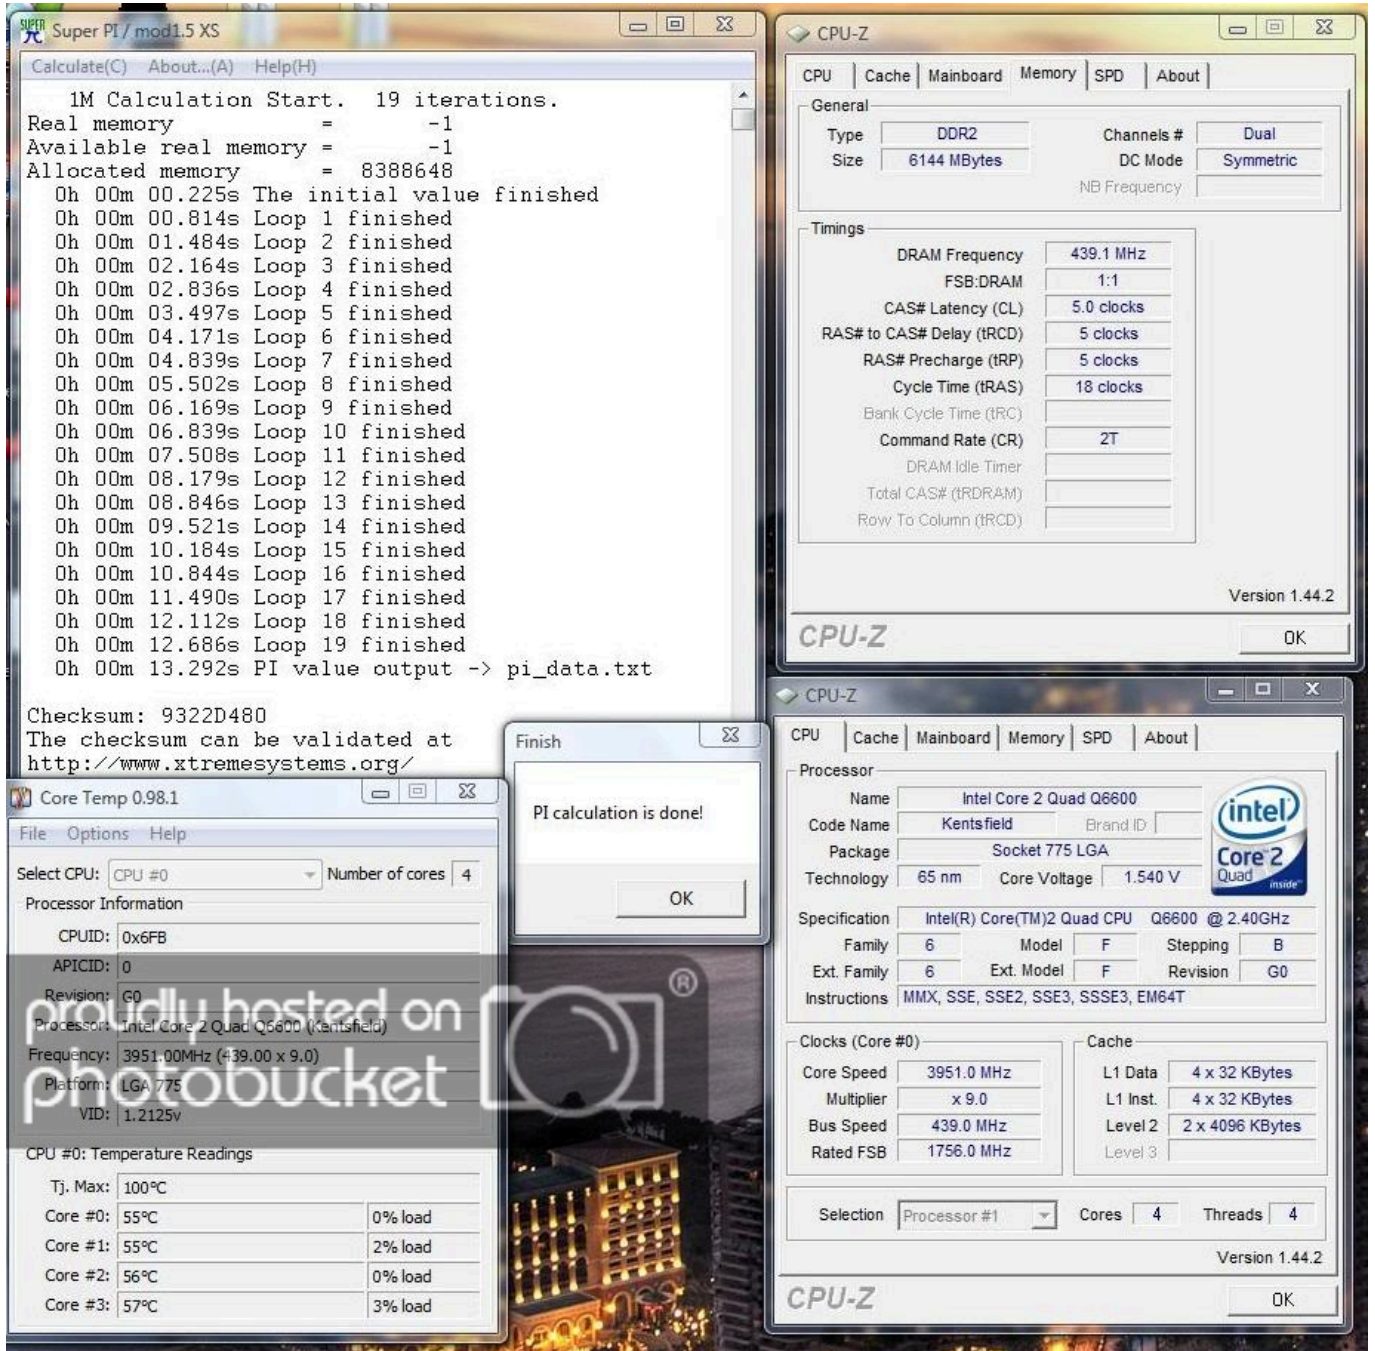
Super PI / mod1.5 XS
Calculate(C) About...(A) Help(H)

1M Calculation Start. 19 iterations.
Real memory = -1
Available real memory = -1
Allocated memory = 8388648
0h 00m 00.225s The initial value finished
0h 00m 00.814s Loop 1 finished
0h 00m 01.484s Loop 2 finished
0h 00m 02.164s Loop 3 finished
0h 00m 02.836s Loop 4 finished
0h 00m 03.497s Loop 5 finished
0h 00m 04.171s Loop 6 finished
0h 00m 04.839s Loop 7 finished
0h 00m 05.502s Loop 8 finished
0h 00m 06.169s Loop 9 finished
0h 00m 06.839s Loop 10 finished
0h 00m 07.508s Loop 11 finished
0h 00m 08.179s Loop 12 finished
0h 00m 08.846s Loop 13 finished
0h 00m 09.521s Loop 14 finished
0h 00m 10.184s Loop 15 finished
0h 00m 10.844s Loop 16 finished
0h 00m 11.490s Loop 17 finished
0h 00m 12.112s Loop 18 finished
0h 00m 12.686s Loop 19 finished
0h 00m 13.292s PI value output -> pi_data.txt

Checksum: 9322D480
The checksum can be validated at
http://www.xtremesystems.org/

Finish
PI calculation is done!
OK

Core Temp 0.98.1
File Options Help
Select CPU: CPU #0 Number of cores 4
Processor Information
CPUID: 0x6FB
APICID: 0
Revision: G0
Processor: Intel Core 2 Quad Q6600 (Kentsfield)
Frequency: 3951.00MHz (439.00 x 9.0)
Platform: LGA 775
VID: 1.2125v
CPU #0: Temperature Readings
Tj. Max: 100°C
Core #0: 55°C 0% load
Core #1: 55°C 2% load
Core #2: 56°C 0% load
Core #3: 57°C 3% load

proudly hosted on photobucket

CPU-Z
CPU | Cache | Mainboard | Memory | SPD | About
General
Type DDR2
Size 6144 MBytes
Channels # Dual
DC Mode Symmetric
NB Frequency
Timings
DRAM Frequency 439.1 MHz
FSB:DRAM 1:1
CAS# Latency (CL) 5.0 clocks
RAS# to CAS# Delay (tRCD) 5 clocks
RAS# Precharge (tRP) 5 clocks
Cycle Time (tRAS) 18 clocks
Bank Cycle Time (tRC)
Command Rate (CR) 2T
DRAM Idle Timer
Total CAS# (tRDRAM)
Row To Column (tRCD)
Version 1.44.2
CPU-Z OK

CPU-Z
CPU | Cache | Mainboard | Memory | SPD | About
Processor
Name Intel Core 2 Quad Q6600
Code Name Kentsfield Brand ID
Package Socket 775 LGA
Technology 65 nm Core Voltage 1.540 V
intel Core 2 Quad inside
Specification Intel(R) Core(TM)2 Quad CPU Q6600 @ 2.40GHz
Family 6 Model F Stepping B
Ext. Family 6 Ext. Model F Revision G0
Instructions MMX, SSE, SSE2, SSE3, SSSE3, EM64T
Clocks (Core #0)
Core Speed 3951.0 MHz
Multiplier x 9.0
Bus Speed 439.0 MHz
Rated FSB 1756.0 MHz
Cache
L1 Data 4 x 32 KBytes
L1 Inst. 4 x 32 KBytes
Level 2 2 x 4096 KBytes
Level 3
Selection Processor #1 Cores 4 Threads 4
Version 1.44.2
CPU-Z OK